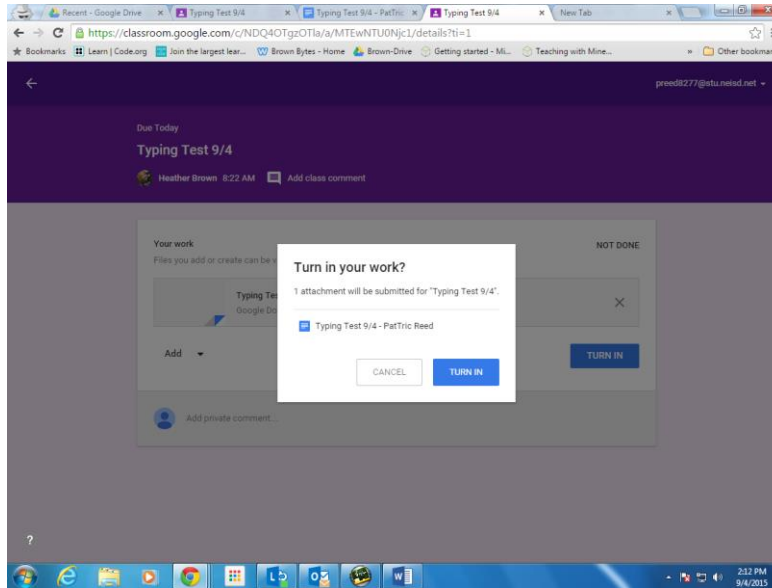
Recent - Google Drive ×
Typing Test 9/4 ×
Typing Test 9/4 - PatTric ×
Typing Test 9/4 ×
New Tab ×

https://classroom.google.com/c/NDQ4OTgzOTla/a/MTEwNTU0Njc1/details?ti=1

Bookmarks | Learn | Code.org | Join the largest lear... | Brown Bytes - Home | Brown-Drive | Getting started - Mi... | Teaching with Mine... | Other bookmarks

preed8277@stu.neisd.net

Due Today

Typing Test 9/4

Heather Brown 8:22 AM Add class comment

Your work

Files you add or create can be v

NOT DONE

Typing Tes

Google Do

Add

TURN IN

Add private comment...

Turn in your work?

1 attachment will be submitted for "Typing Test 9/4".

Typing Test 9/4 - PatTric Reed

CANCEL

TURN IN

?

2:12 PM
9/4/2015